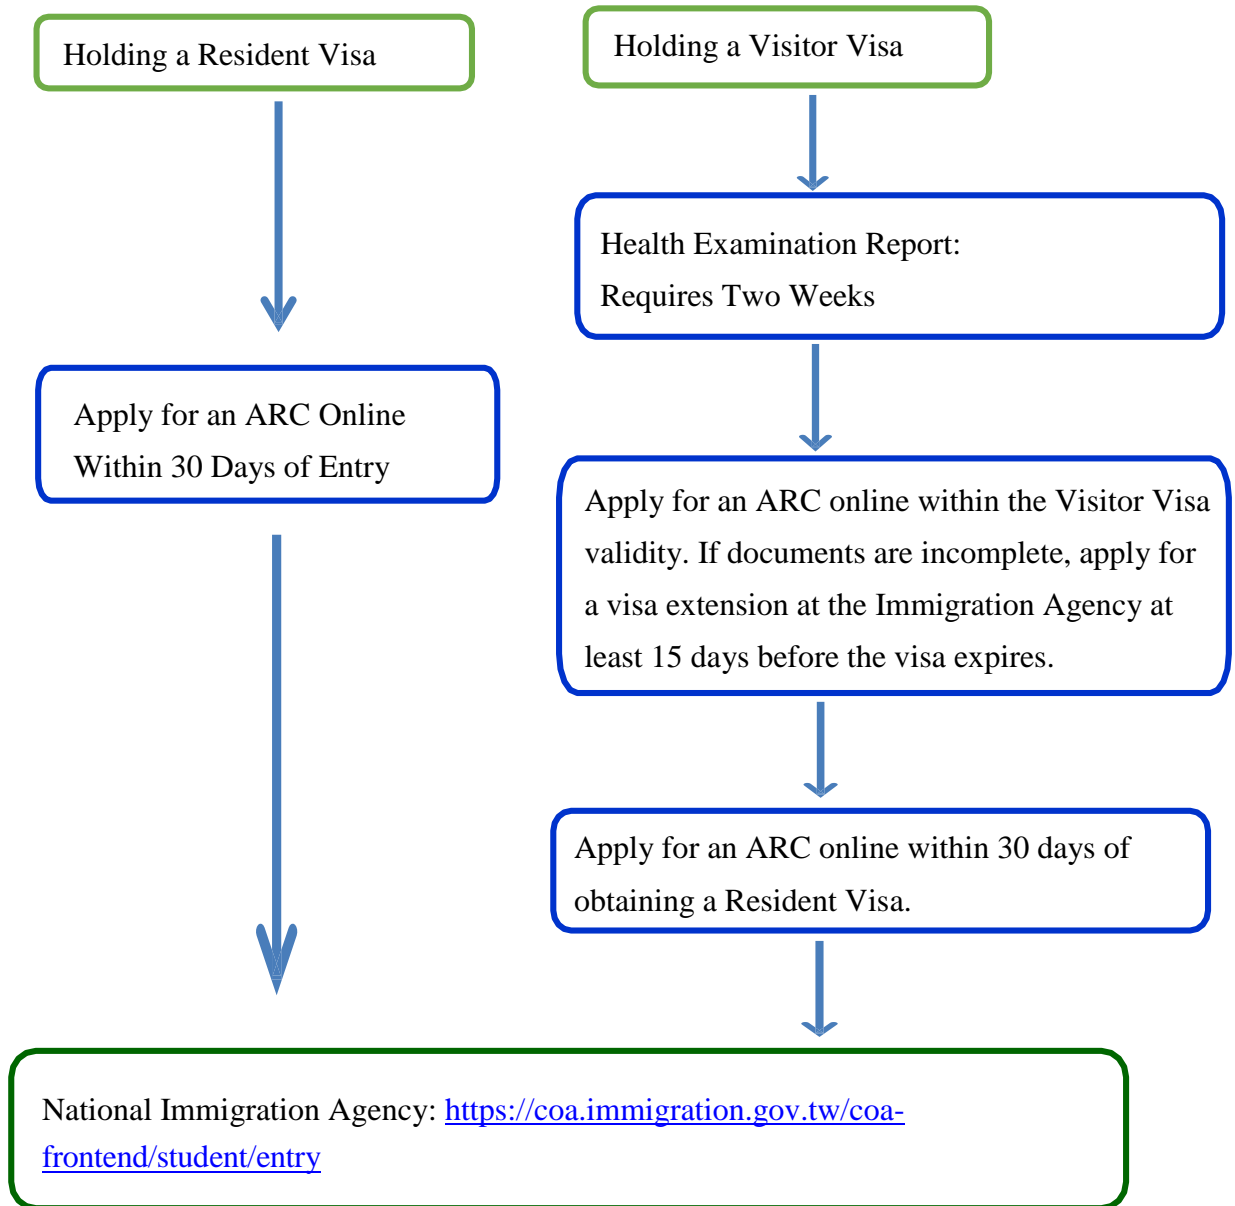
Holding a Resident Visa

Apply for an ARC Online Within 30 Days of Entry

Holding a Visitor Visa

Health Examination Report: Requires Two Weeks

Apply for an ARC online within the Visitor Visa validity. If documents are incomplete, apply for a visa extension at the Immigration Agency at least 15 days before the visa expires.

Apply for an ARC online within 30 days of obtaining a Resident Visa.

National Immigration Agency: https://coa.immigration.gov.tw/coa-frontend/student/entry